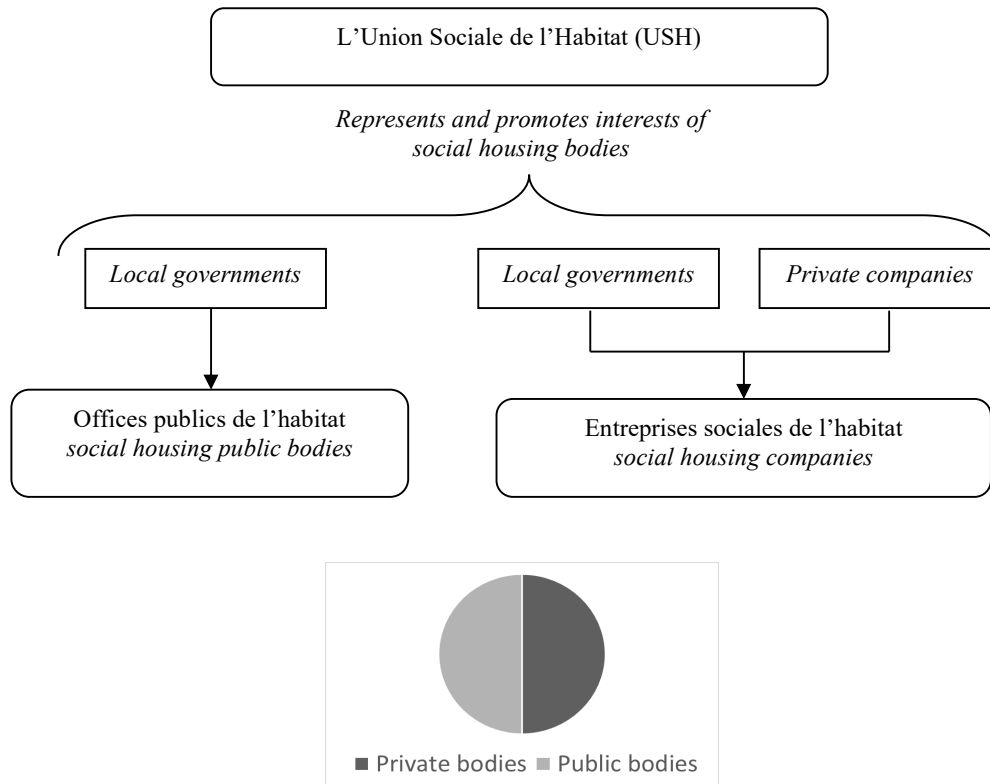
L’Union Sociale de l’Habitat (USH)

*Represents and promotes interests of social housing bodies*

*Local governments*

*Local governments*

*Private companies*

Offices publics de l’habitat
*social housing public bodies*

Entreprises sociales de l’habitat
*social housing companies*

■ Private bodies ■ Public bodies